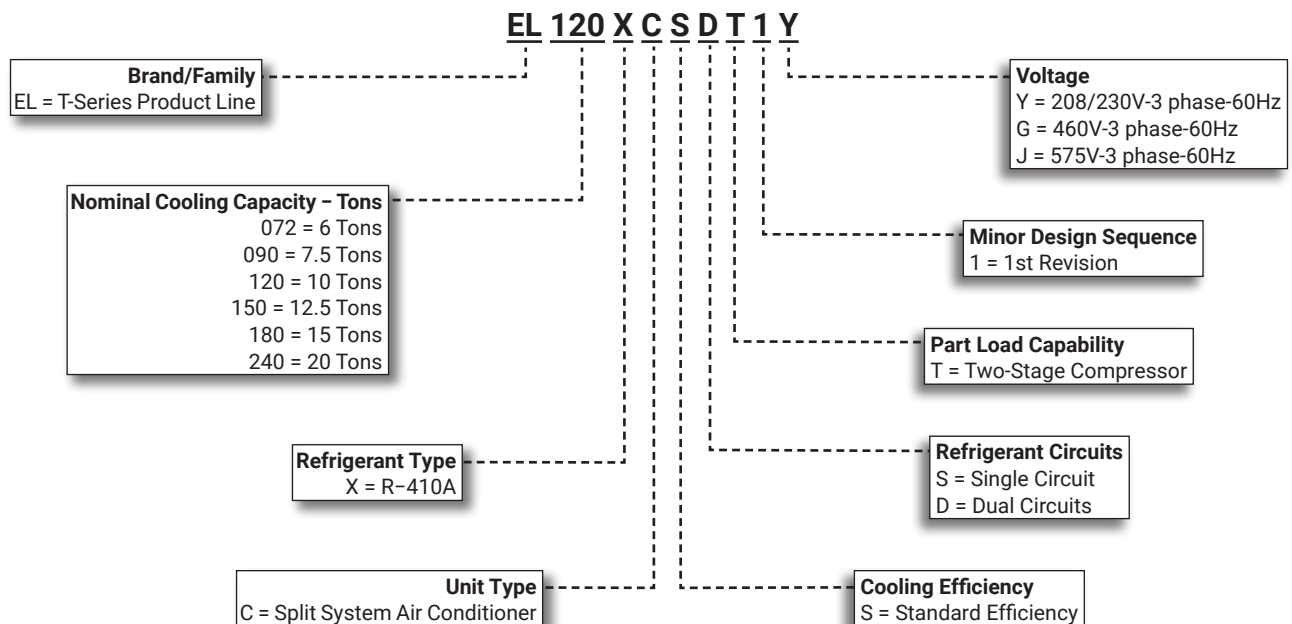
EL 120 X C S D T 1 Y

Brand/Family
EL = T-Series Product Line

Nominal Cooling Capacity – Tons
072 = 6 Tons
090 = 7.5 Tons
120 = 10 Tons
150 = 12.5 Tons
180 = 15 Tons
240 = 20 Tons

Refrigerant Type
X = R–410A

Unit Type
C = Split System Air Conditioner

Voltage
Y = 208/230V-3 phase-60Hz
G = 460V-3 phase-60Hz
J = 575V-3 phase-60Hz

Minor Design Sequence
1 = 1st Revision

Part Load Capability
T = Two-Stage Compressor

Refrigerant Circuits
S = Single Circuit
D = Dual Circuits

Cooling Efficiency
S = Standard Efficiency